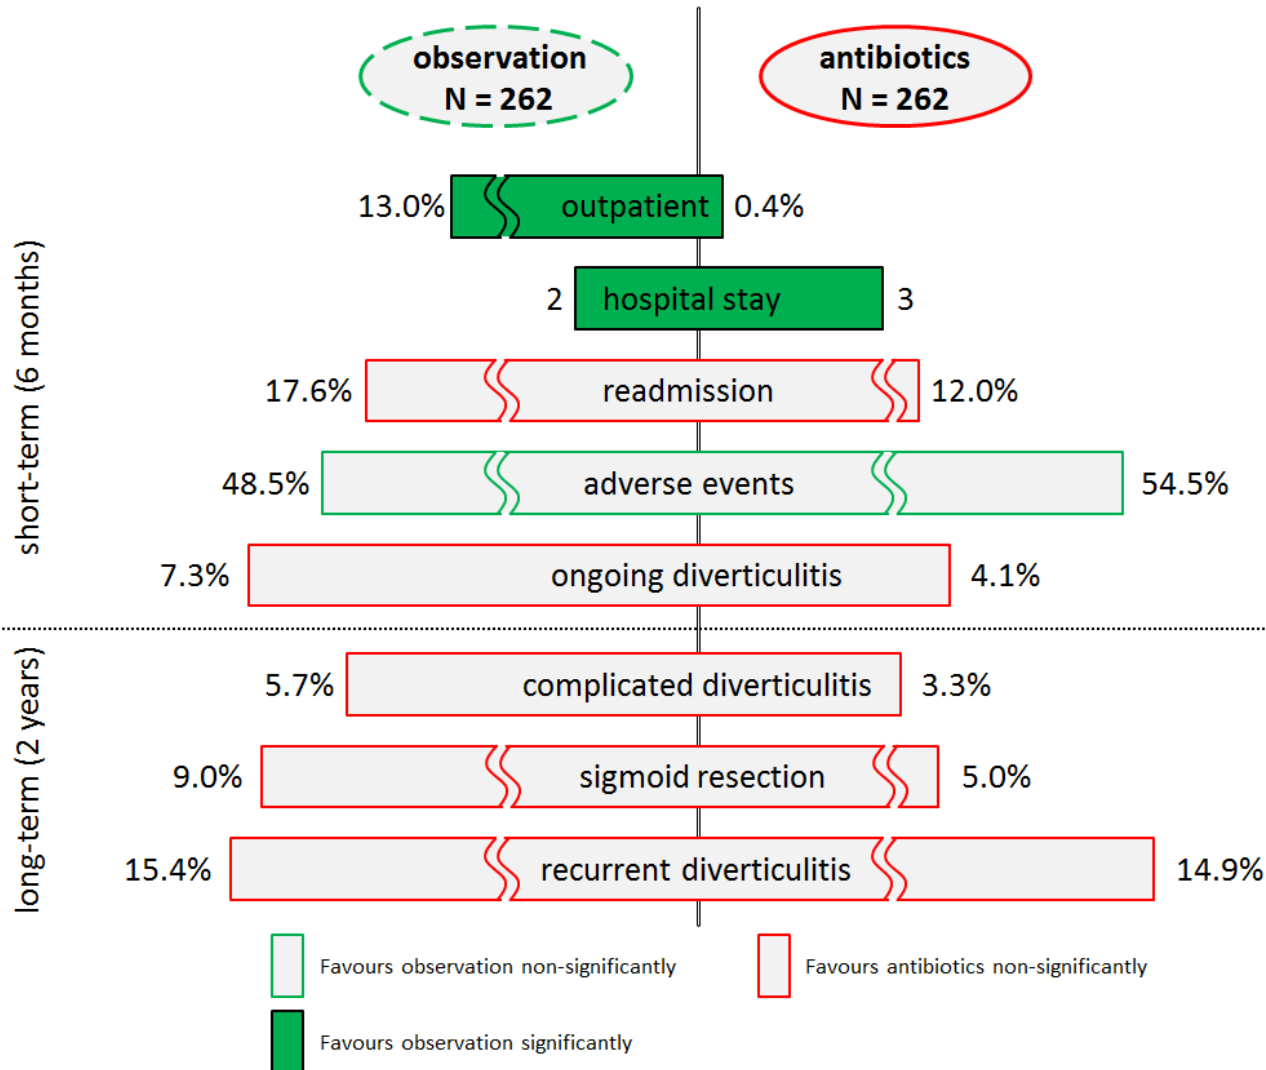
observation
N = 262

antibiotics
N = 262

short-term (6 months)

13.0% outpatient 0.4%

2 hospital stay 3

17.6% readmission 12.0%

48.5% adverse events 54.5%

7.3% ongoing diverticulitis 4.1%

long-term (2 years)

5.7% complicated diverticulitis 3.3%

9.0% sigmoid resection 5.0%

15.4% recurrent diverticulitis 14.9%

Favours observation non-significantly

Favours antibiotics non-significantly

Favours observation significantly